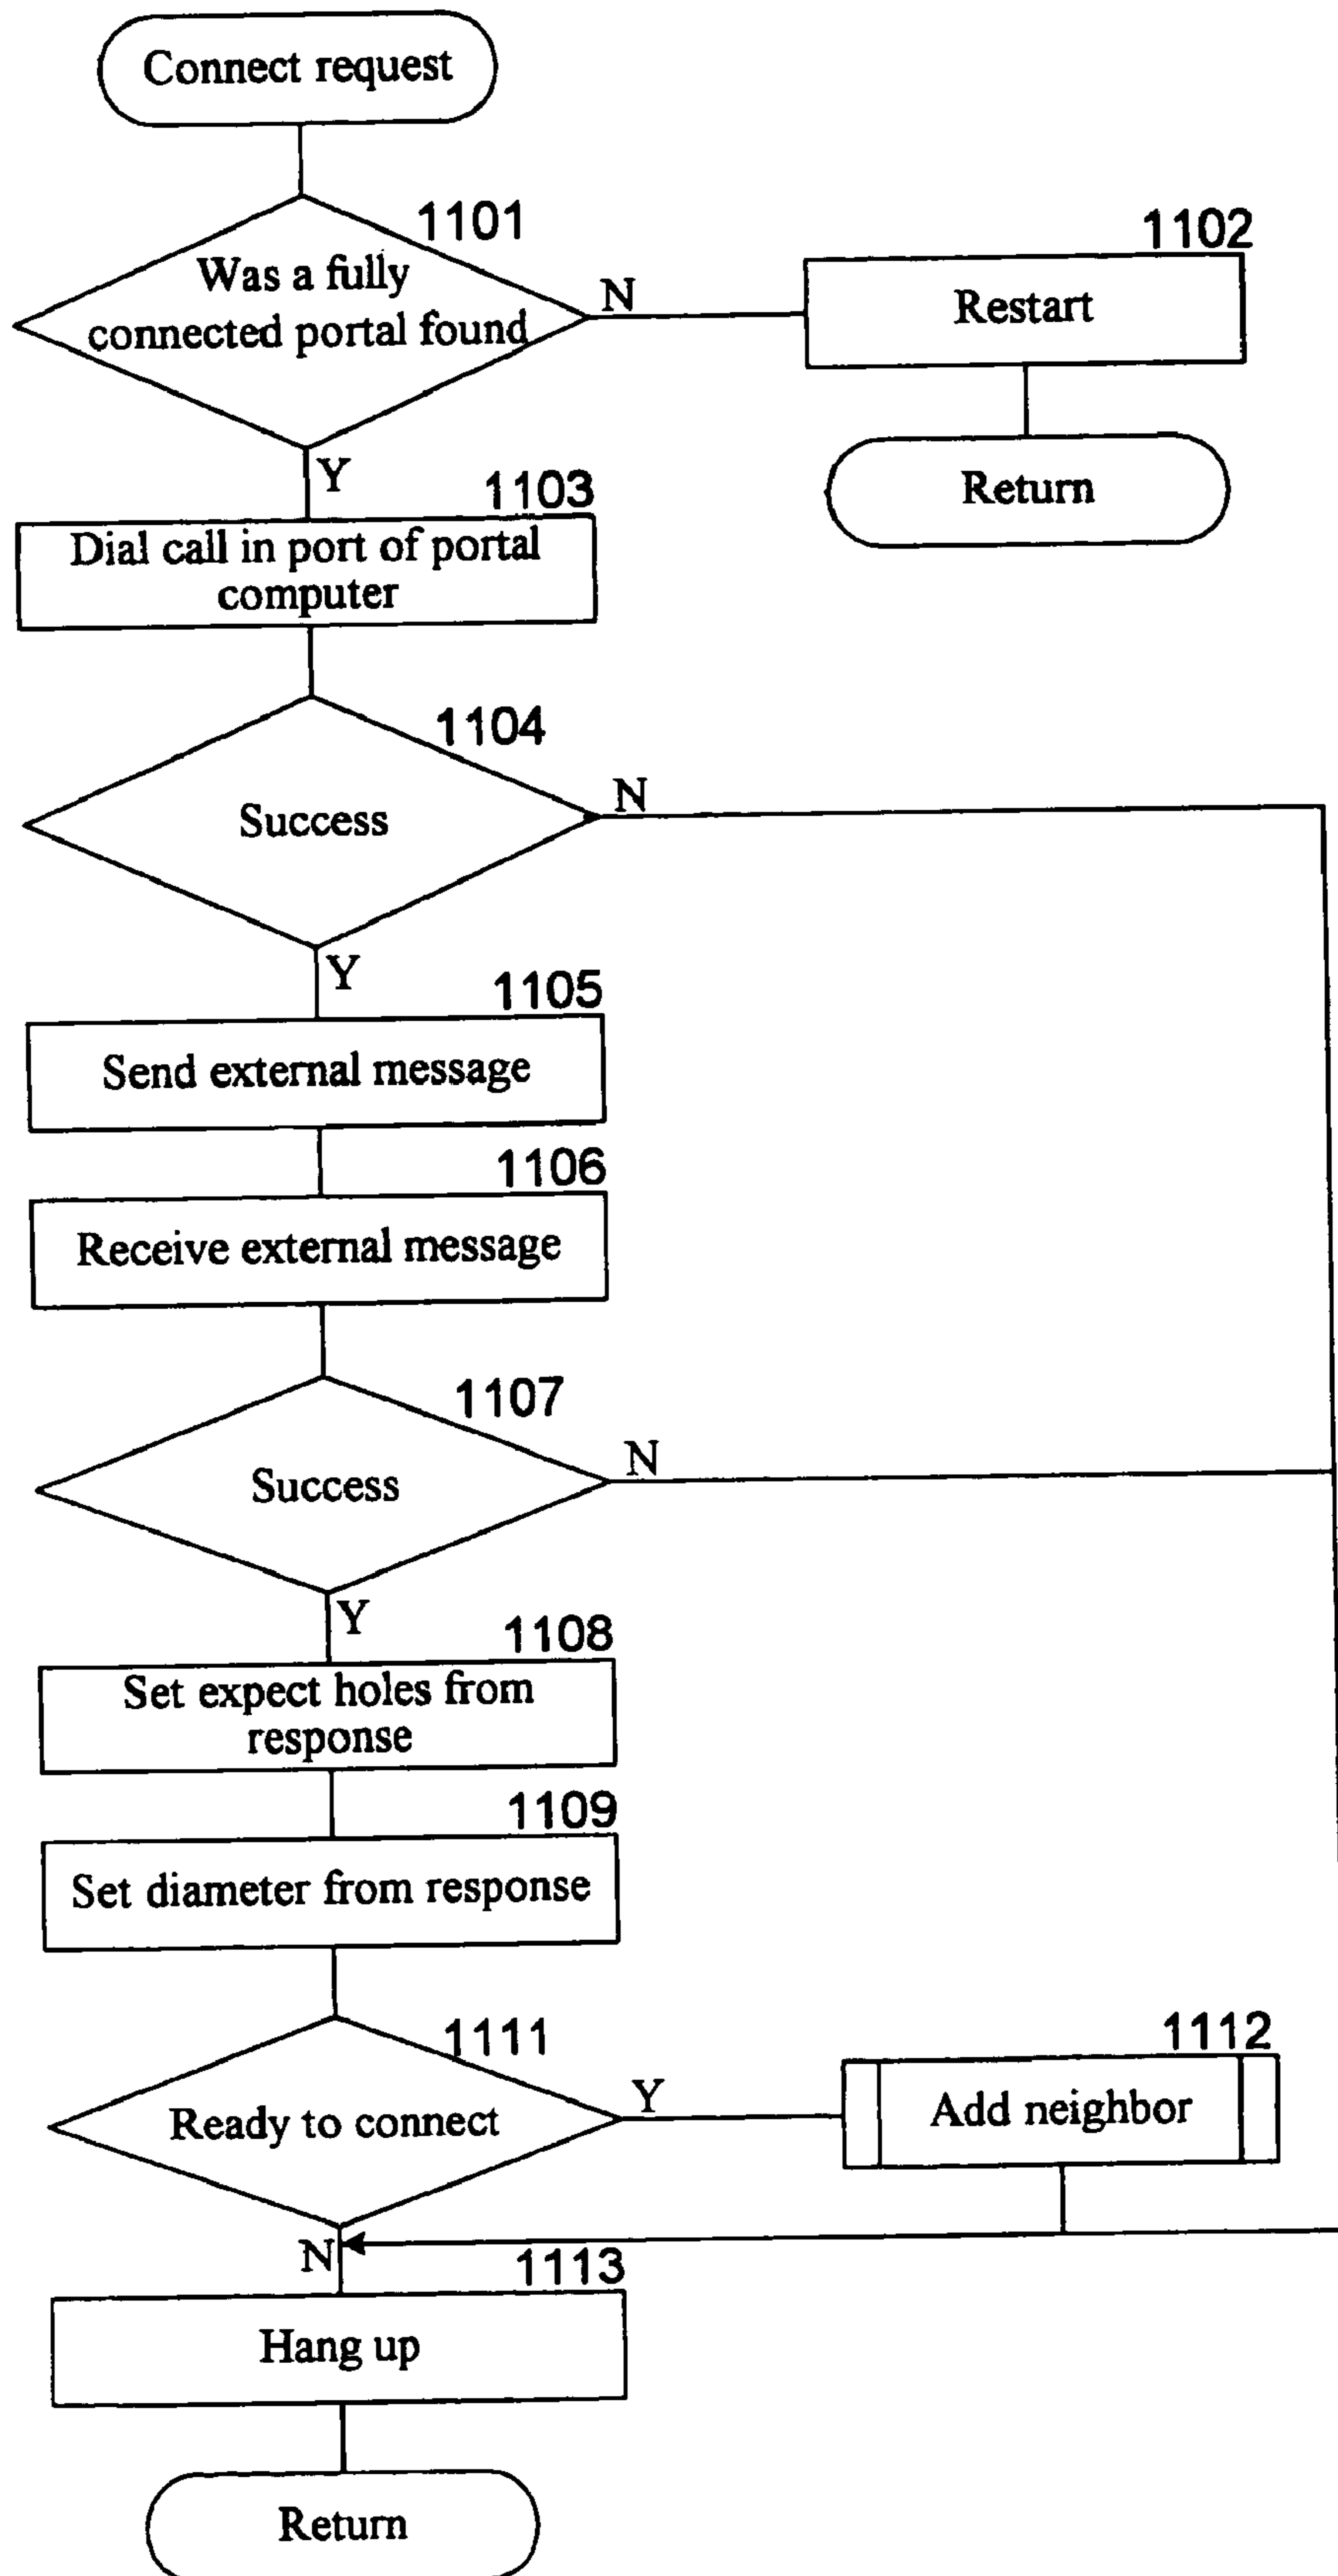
Connect request

1101
Was a fully connected portal found

N

1102
Restart

Return

Y

1103
Dial call in port of portal computer

1104
Success

N

Y

1105
Send external message

1106
Receive external message

1107
Success

N

Y

1108
Set expect holes from response

1109
Set diameter from response

1111
Ready to connect

Y

1112
Add neighbor

N

1113
Hang up

Return